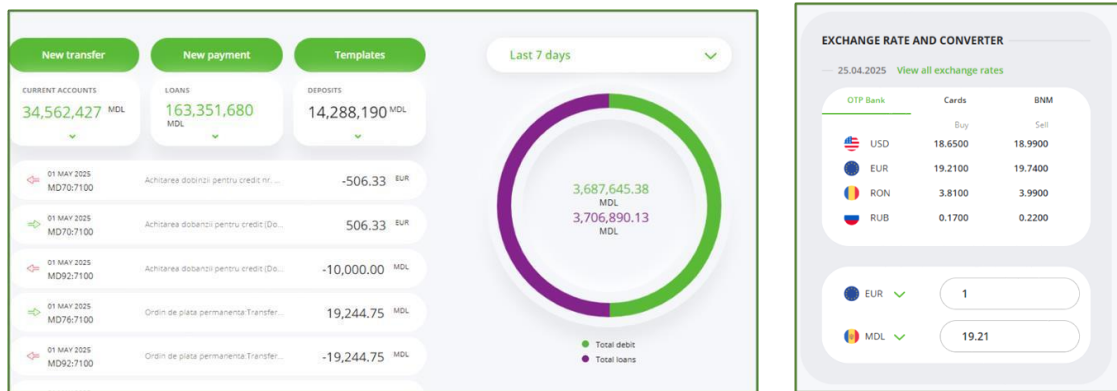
New transfer
New payment
Templates

CURRENT ACCOUNTS
34,562,427 MDL

LOANS
163,351,680 MDL

DEPOSITS
14,288,190 MDL

01 MAY 2025
MD70:7100
Achitarea dobinzii pentru credit nr. ...
-506.33 EUR

01 MAY 2025
MD70:7100
Achitarea dobanzii pentru credit (Do...
506.33 EUR

01 MAY 2025
MD92:7100
Achitarea dobanzii pentru credit (Do...
-10,000.00 MDL

01 MAY 2025
MD76:7100
Ordin de plata permanenta Transfer...
19,244.75 MDL

01 MAY 2025
MD92:7100
Ordin de plata permanenta Transfer...
-19,244.75 MDL

Last 7 days

3,687,645.38
MDL
3,706,890.13
MDL

Total debit
Total loans

EXCHANGE RATE AND CONVERTER
25.04.2025 View all exchange rates

| OTP Bank | Cards | BNM |
|---|---|---|
| | Buy | Sell |
| USD | 18.6500 | 18.9900 |
| EUR | 19.2100 | 19.7400 |
| RON | 3.8100 | 3.9900 |
| RUB | 0.1700 | 0.2200 |

EUR 1
MDL 19.21